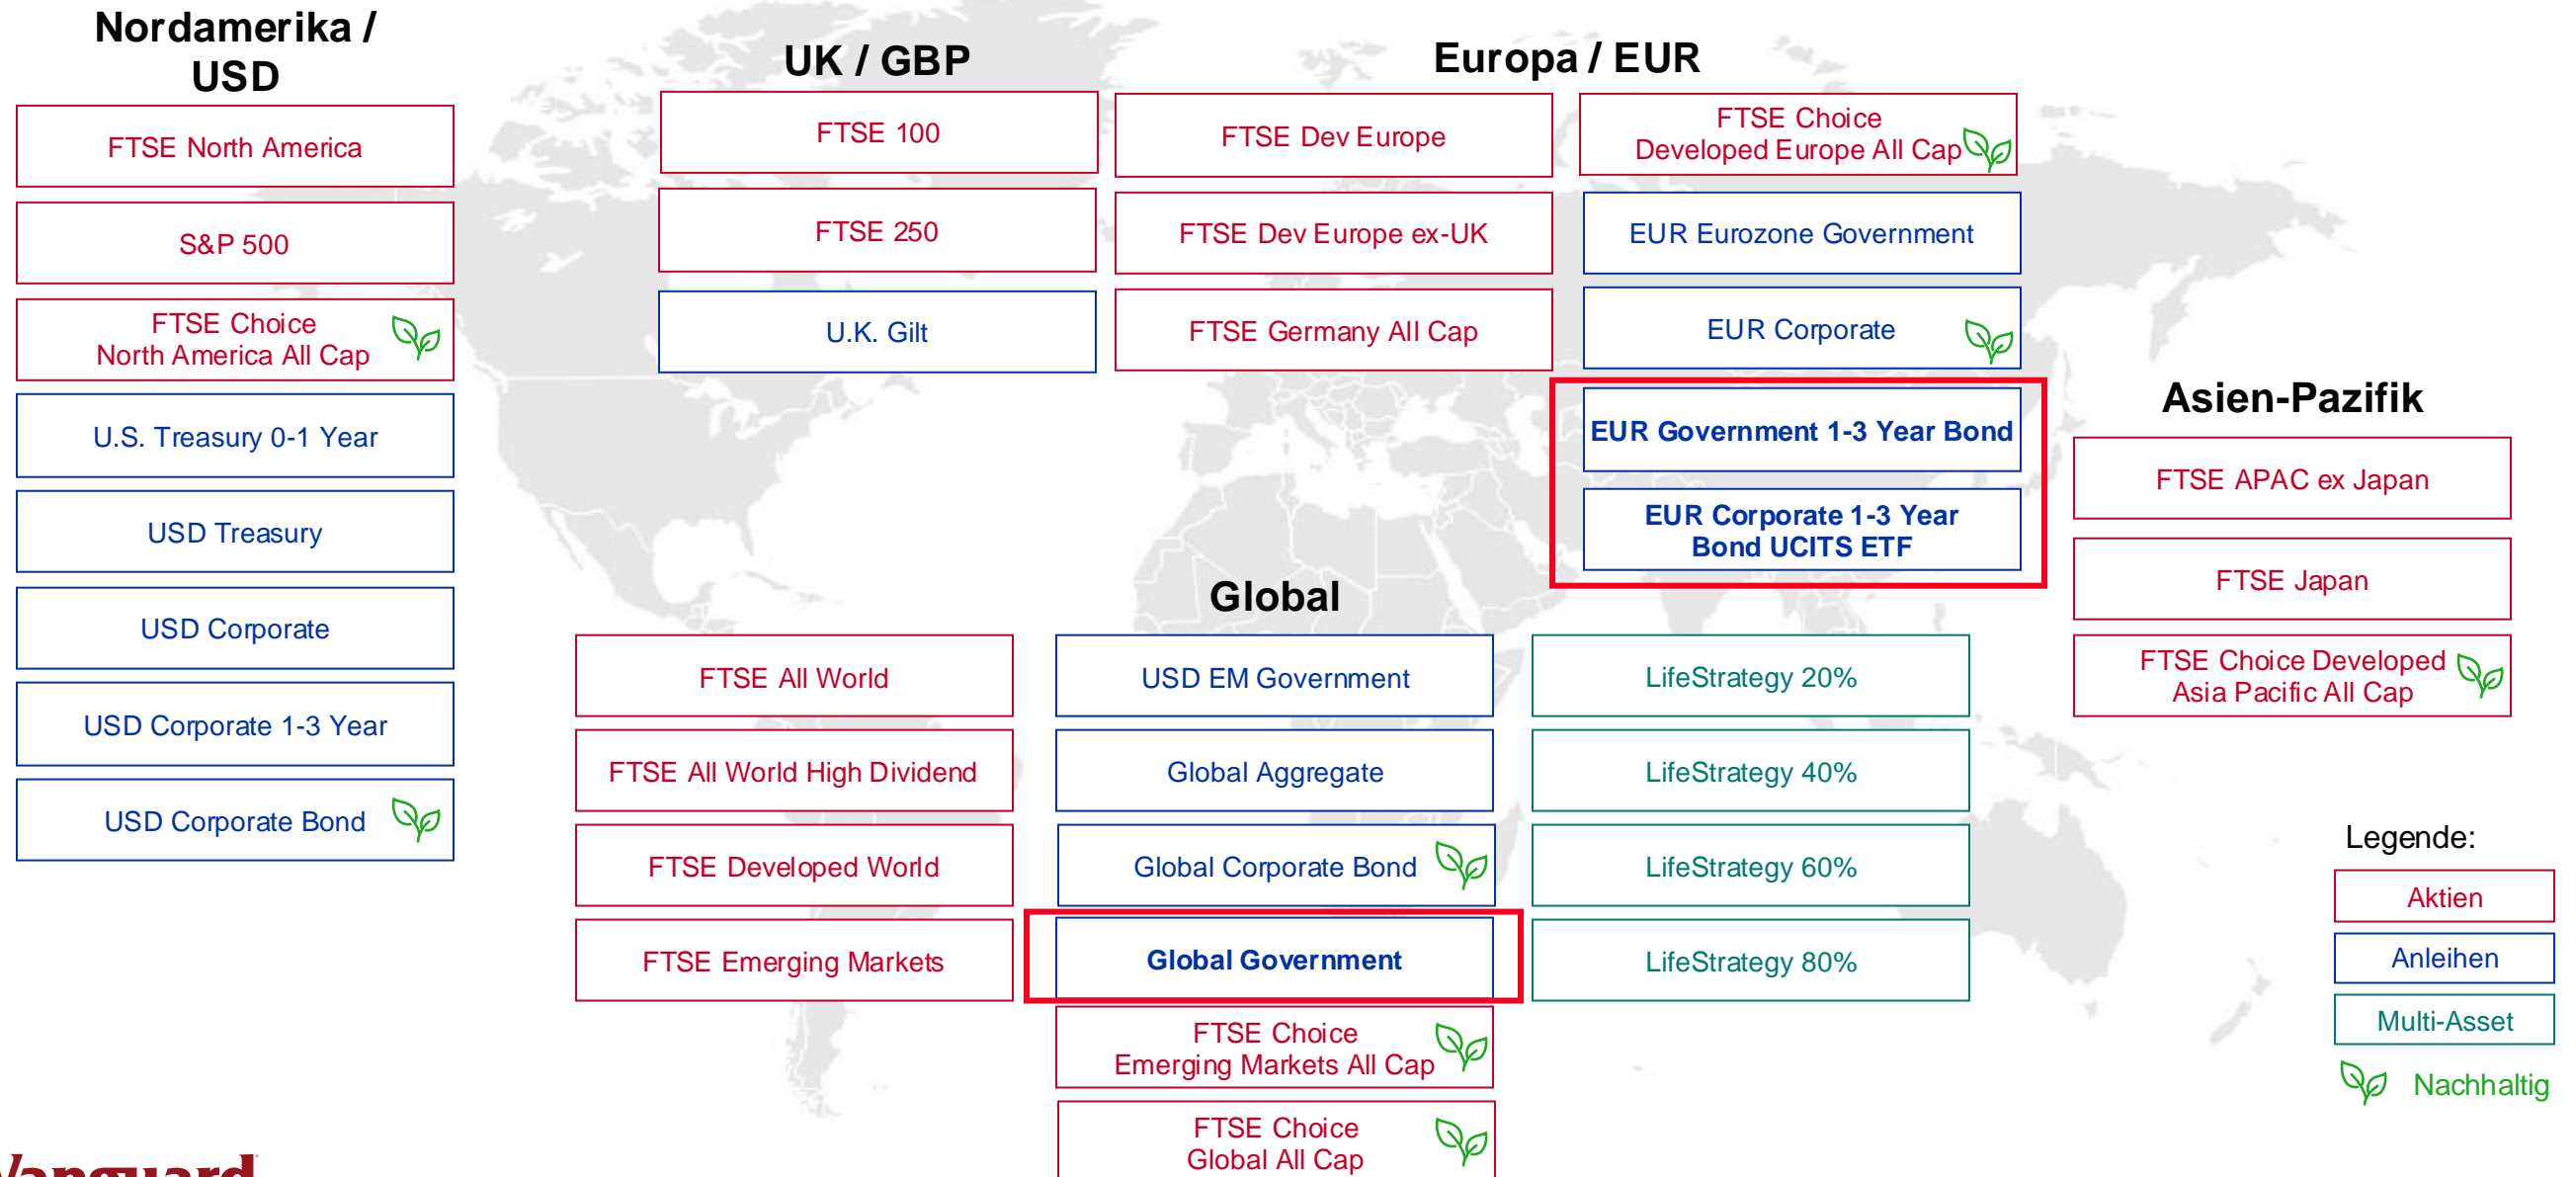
Nordamerika / USD

FTSE North America

S&P 500

FTSE Choice North America All Cap

U.S. Treasury 0-1 Year

USD Treasury

USD Corporate

USD Corporate 1-3 Year

USD Corporate Bond

UK / GBP

FTSE 100

FTSE 250

U.K. Gilt

Europa / EUR

FTSE Dev Europe

FTSE Dev Europe ex-UK

FTSE Germany All Cap

FTSE Choice Developed Europe All Cap

EUR Eurozone Government

EUR Corporate

EUR Government 1-3 Year Bond

EUR Corporate 1-3 Year Bond UCITS ETF

Asien-Pazifik

FTSE APAC ex Japan

FTSE Japan

FTSE Choice Developed Asia Pacific All Cap

Global

FTSE All World

FTSE All World High Dividend

FTSE Developed World

FTSE Emerging Markets

USD EM Government

Global Aggregate

Global Corporate Bond

Global Government

FTSE Choice Emerging Markets All Cap

FTSE Choice Global All Cap

LifeStrategy 20%

LifeStrategy 40%

LifeStrategy 60%

LifeStrategy 80%

Legende:

Aktien

Anleihen

Multi-Asset

Nachhaltig

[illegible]anguard